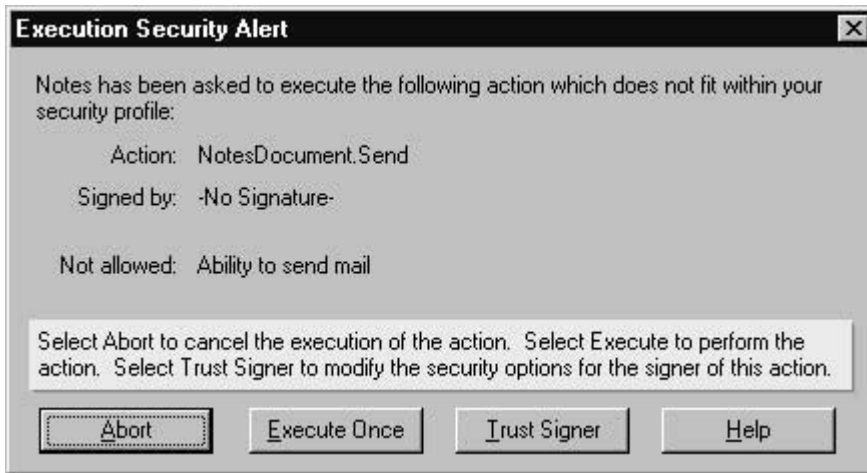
Execution Security Alert

Notes has been asked to execute the following action which does not fit within your security profile:

Action: NotesDocument.Send

Signed by: -No Signature-

Not allowed: Ability to send mail

Select Abort to cancel the execution of the action. Select Execute to perform the action. Select Trust Signer to modify the security options for the signer of this action.

Abort

Execute Once

Trust Signer

Help